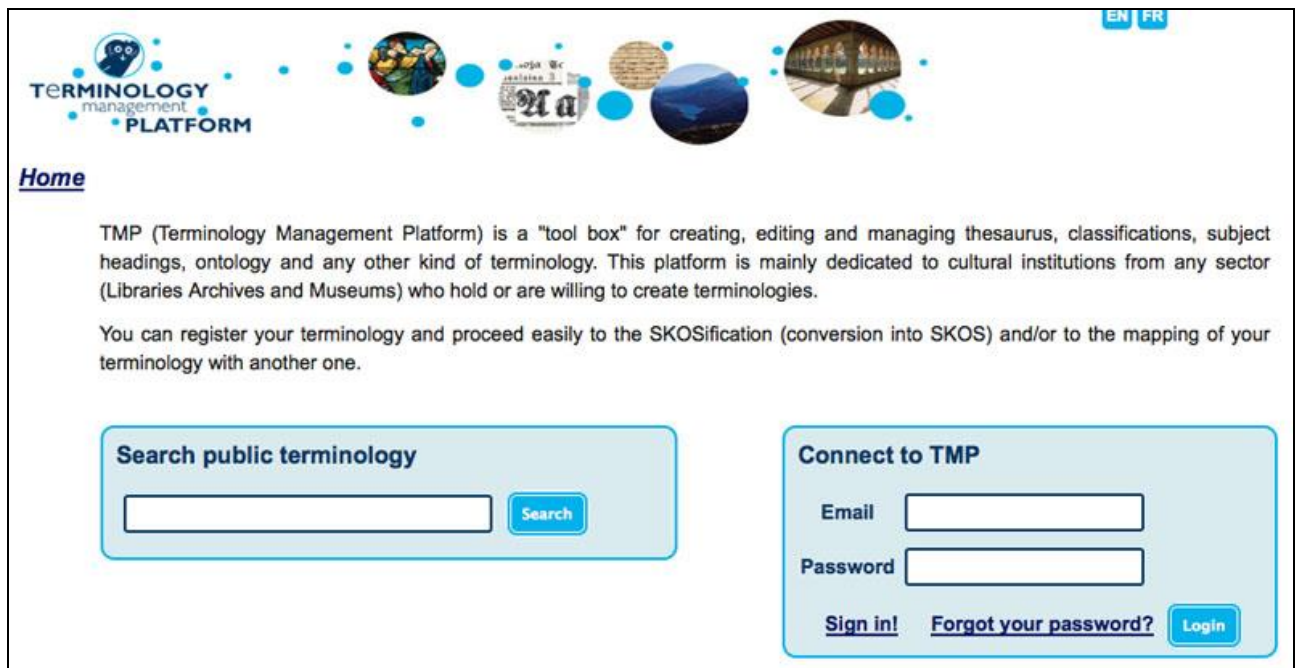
EN FR

TERMINOLOGY management PLATFORM

Home

TMP (Terminology Management Platform) is a "tool box" for creating, editing and managing thesaurus, classifications, subject headings, ontology and any other kind of terminology. This platform is mainly dedicated to cultural institutions from any sector (Libraries Archives and Museums) who hold or are willing to create terminologies.

You can register your terminology and proceed easily to the SKOSification (conversion into SKOS) and/or to the mapping of your terminology with another one.

Search public terminology

Search

Connect to TMP

Email

Password

Sign in!

Forgot your password?

Login